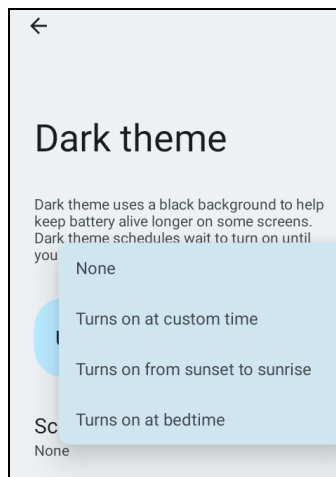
←

Dark theme

Dark theme uses a black background to help keep battery alive longer on some screens. Dark theme schedules wait to turn on until you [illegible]

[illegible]

Sc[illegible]
None

None

Turns on at custom time

Turns on from sunset to sunrise

Turns on at bedtime